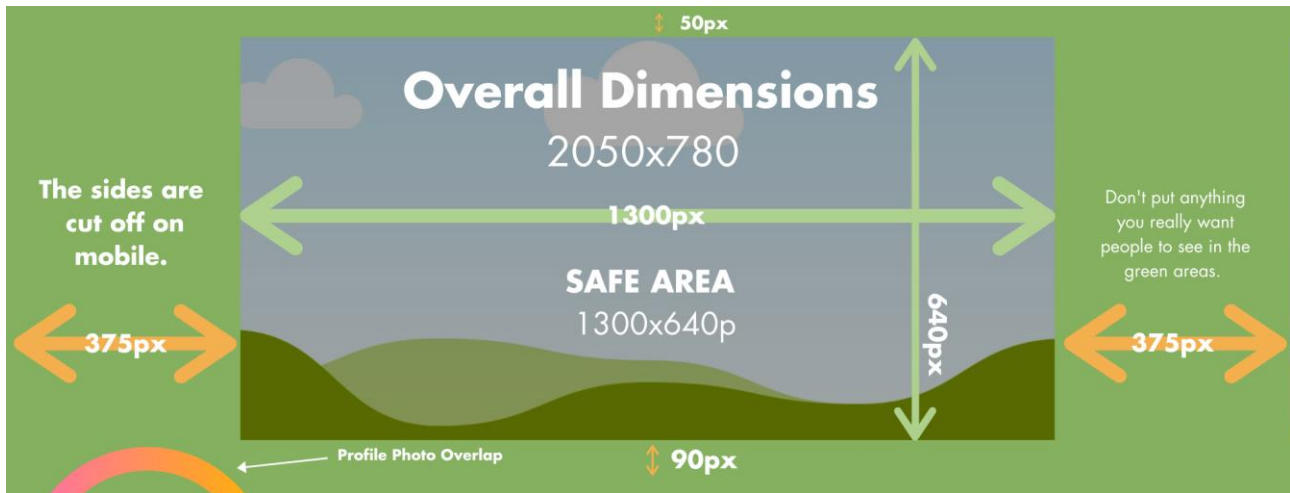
50px

Overall Dimensions
2050x780

The sides are cut off on mobile.

1300px

Don't put anything you really want people to see in the green areas.

SAFE AREA
1300x640p

640px

375px

375px

Profile Photo Overlap

90px